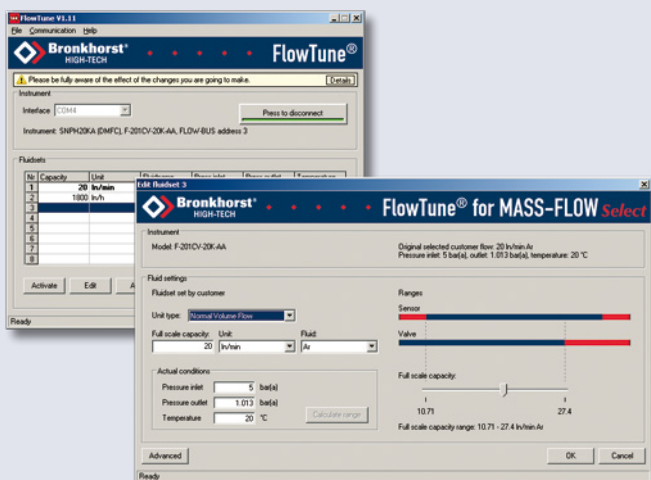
FlowTune V1.11
File Communication Help
Bronkhorst® HIGH-TECH
FlowTune®
Please be fully aware of the effect of the changes you are going to make.
Details
Instrument
Interface COM4
Press to disconnect
Instrument: SNPH20KA (DMFC), F-201CV-20K-AA, FLOW-BUS address 3
Fluidsets

| Nr | Capacity | Unit | Fluidname | Press inlet | Press outlet | Temperature |
|---|---|---|---|---|---|---|
| 1 | 20 | ln/min | | | | |
| 2 | 1800 | ln/h | | | | |
| 3 | | | | | | |
| 4 | | | | | | |
| 5 | | | | | | |
| 6 | | | | | | |
| 7 | | | | | | |
| 8 | | | | | | |

Activate Edit A
Ready

Edit fluidset 3
Bronkhorst® HIGH-TECH
FlowTune® for MASS-FLOW Select
Instrument
Model: F-201CV-20K-AA
Original selected customer flow: 20 ln/min Ar
Pressure inlet: 5 bar(a), outlet: 1.013 bar(a), temperature: 20 °C
Fluid settings
Fluidset set by customer
Unit type: Normal Volume Flow
Full scale capacity: 20
Unit: ln/min
Fluid: Ar
Actual conditions
Pressure inlet 5 bar(a)
Pressure outlet 1.013 bar(a)
Temperature 20 °C
Calculate range
Ranges
Sensor
Valve
Full scale capacity:
10.71
27.4
Full scale capacity range: 10.71 - 27.4 ln/min Ar
Advanced
OK
Cancel
Ready